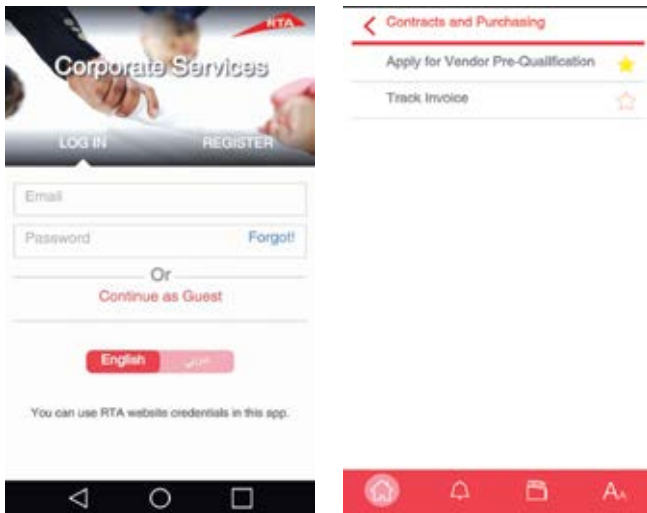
RTA

Corporate Services

LOG IN REGISTER

Email

Password Forgot!

Or

Continue as Guest

English عربي

You can use RTA website credentials in this app.

Contracts and Purchasing

Apply for Vendor Pre-Qualification

Track Invoice

AA